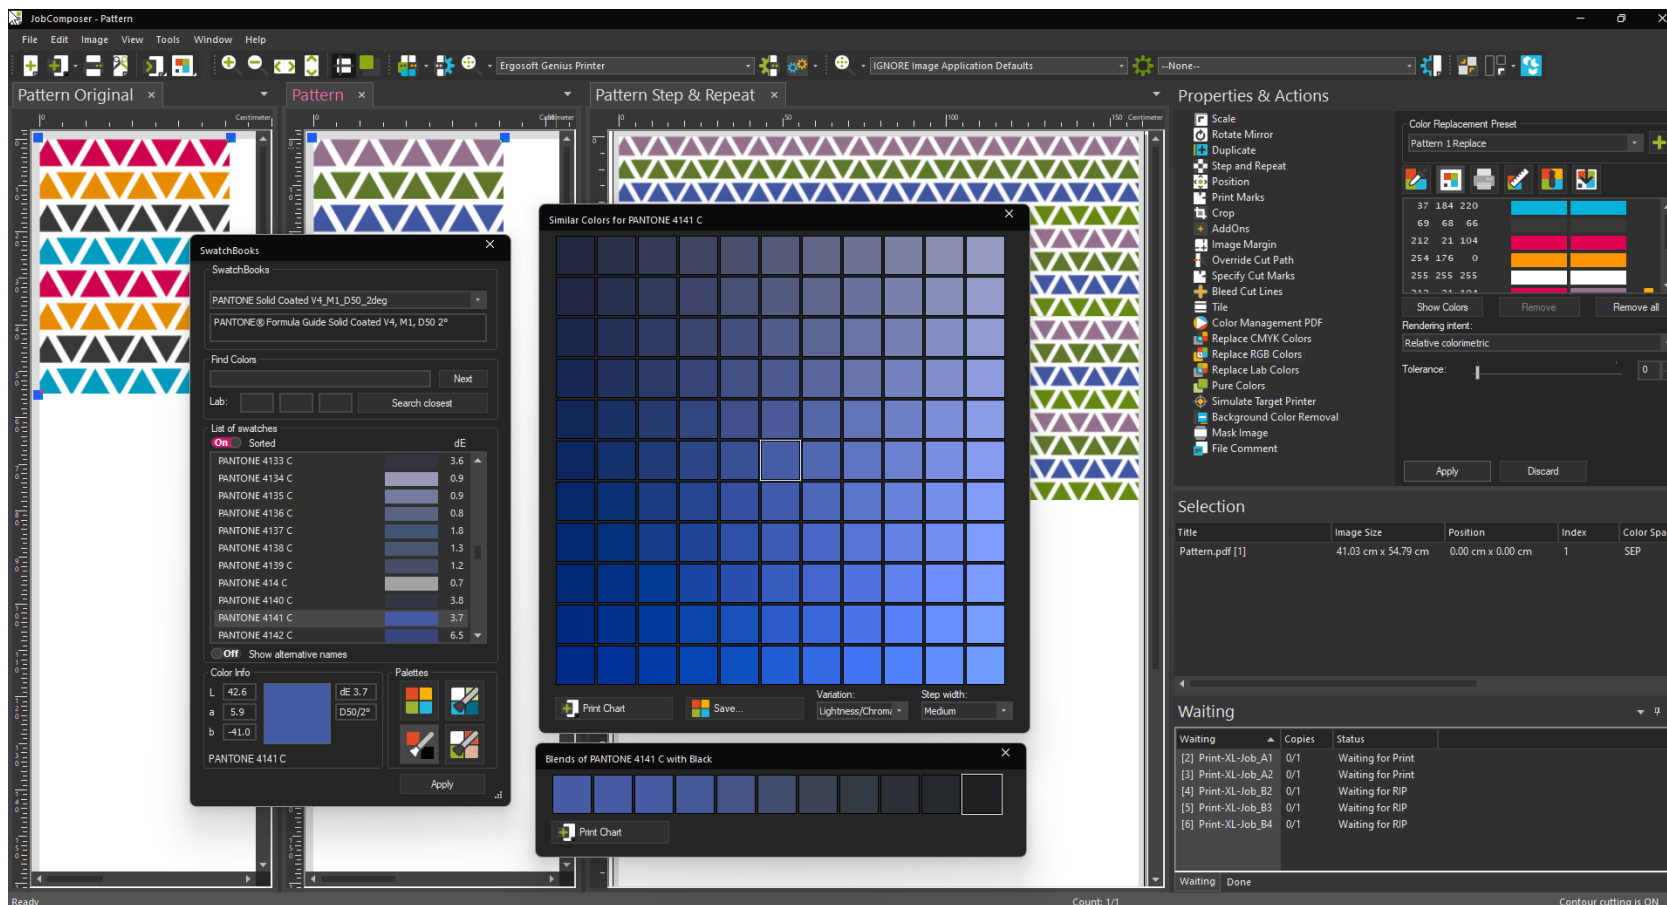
JobComposer - Pattern

File Edit Image View Tools Window Help

Ergosoft Genius Printer
IGNORE Image Application Defaults
--None--

Pattern Original ×
Pattern ×
Pattern Step & Repeat ×
Properties & Actions

Centimeter
Centimeter
Centimeter

Scale
Rotate Mirror
Duplicate
Step and Repeat
Position
Print Marks
Crop
AddOns
Image Margin
Override Cut Path
Specify Cut Marks
Bleed Cut Lines
Tile
Color Management PDF
Replace CMYK Colors
Replace RGB Colors
Replace Lab Colors
Pure Colors
Simulate Target Printer
Background Color Removal
Mask Image
File Comment

Color Replacement Preset
Pattern 1 Replace

37 184 220
69 68 66
212 21 104
254 176 0
255 255 255

Show Colors
Remove
Remove all
Rendering intent:
Relative colorimetric
Tolerance:
0
Apply
Discard

SwatchBooks
SwatchBooks
PANTONE Solid Coated V4_M1_D50_2deg
PANTONE® Formula Guide Solid Coated V4, M1, D50 2°
Find Colors
Next
Lab:
Search closest
List of swatches
On Sorted
dE

| | dE |
|---|---|
| PANTONE 4133 C | 3.6 |
| PANTONE 4134 C | 0.9 |
| PANTONE 4135 C | 0.9 |
| PANTONE 4136 C | 0.8 |
| PANTONE 4137 C | 1.8 |
| PANTONE 4138 C | 1.3 |
| PANTONE 4139 C | 1.2 |
| PANTONE 414 C | 0.7 |
| PANTONE 4140 C | 3.8 |
| PANTONE 4141 C | 3.7 |
| PANTONE 4142 C | 6.5 |

Off Show alternative names
Color Info
Palettes
L 42.6
a 5.9
b -41.0
dE 3.7
D50/2°
PANTONE 4141 C
Apply

Similar Colors for PANTONE 4141 C ×
Print Chart
Save...
Variation:
Lightness/Chroma
Step width:
Medium

Blends of PANTONE 4141 C with Black ×
Print Chart

Selection

| Title | Image Size | Position | Index | Color Spa |
|---|---|---|---|---|
| Pattern.pdf [1] | 41.03 cm x 54.79 cm | 0.00 cm x 0.00 cm | 1 | SEP |

Waiting

| Waiting | Copies | Status |
|---|---|---|
| [2] Print-XL-Job_A1 | 0/1 | Waiting for Print |
| [3] Print-XL-Job_A2 | 0/1 | Waiting for Print |
| [4] Print-XL-Job_B2 | 0/1 | Waiting for RIP |
| [5] Print-XL-Job_B3 | 0/1 | Waiting for RIP |
| [6] Print-XL-Job_B4 | 0/1 | Waiting for RIP |

Waiting Done

Ready
Count: 1/1
Contour cutting is ON